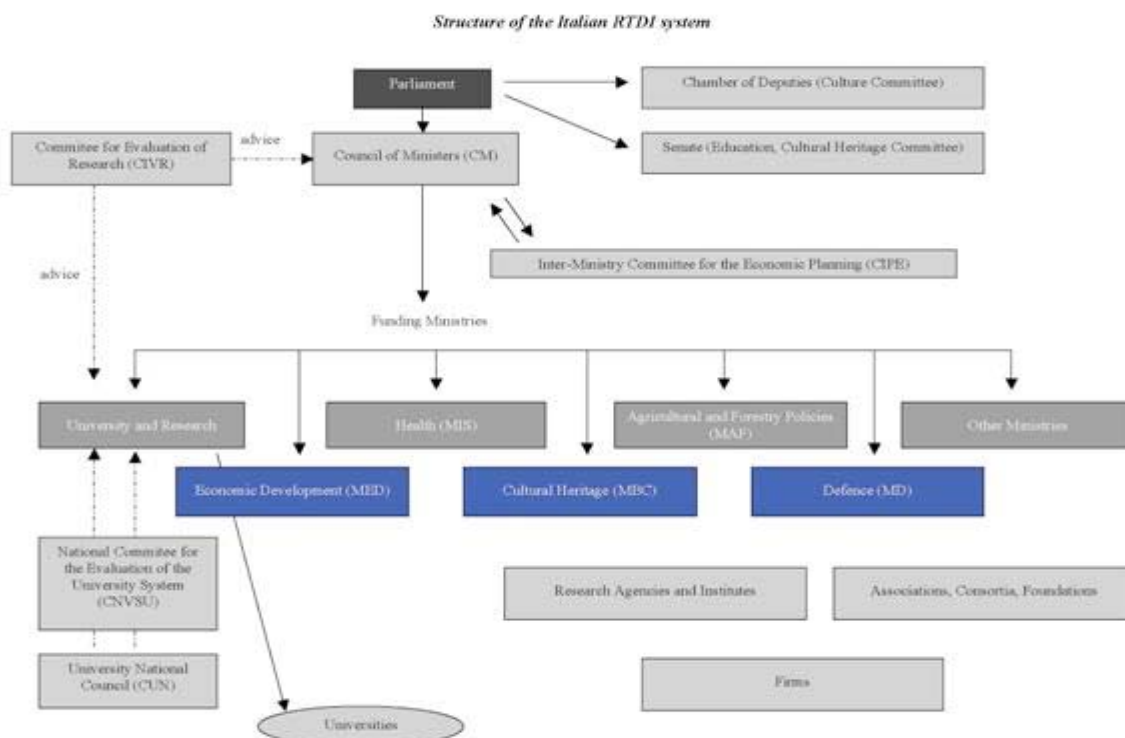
Structure of the Italian RTDI system

Parliament

Chamber of Deputies (Culture Committee)

Senate (Education, Cultural Heritage Committee)

Commitee for Evaluation of Research (CIVR)

advice

Council of Ministers (CM)

Inter-Ministry Committee for the Economic Planning (CIPE)

advice

Funding Ministries

University and Research

Health (MIS)

Agricultural and Forestry Policies (MAF)

Other Ministries

Economic Development (MED)

Cultural Heritage (MBC)

Defence (MD)

National Commitee for the Evaluation of the University System (CNVSU)

Research Agencies and Institutes

Associations, Consortia, Foundations

University National Council (CUN)

Firms

Universities